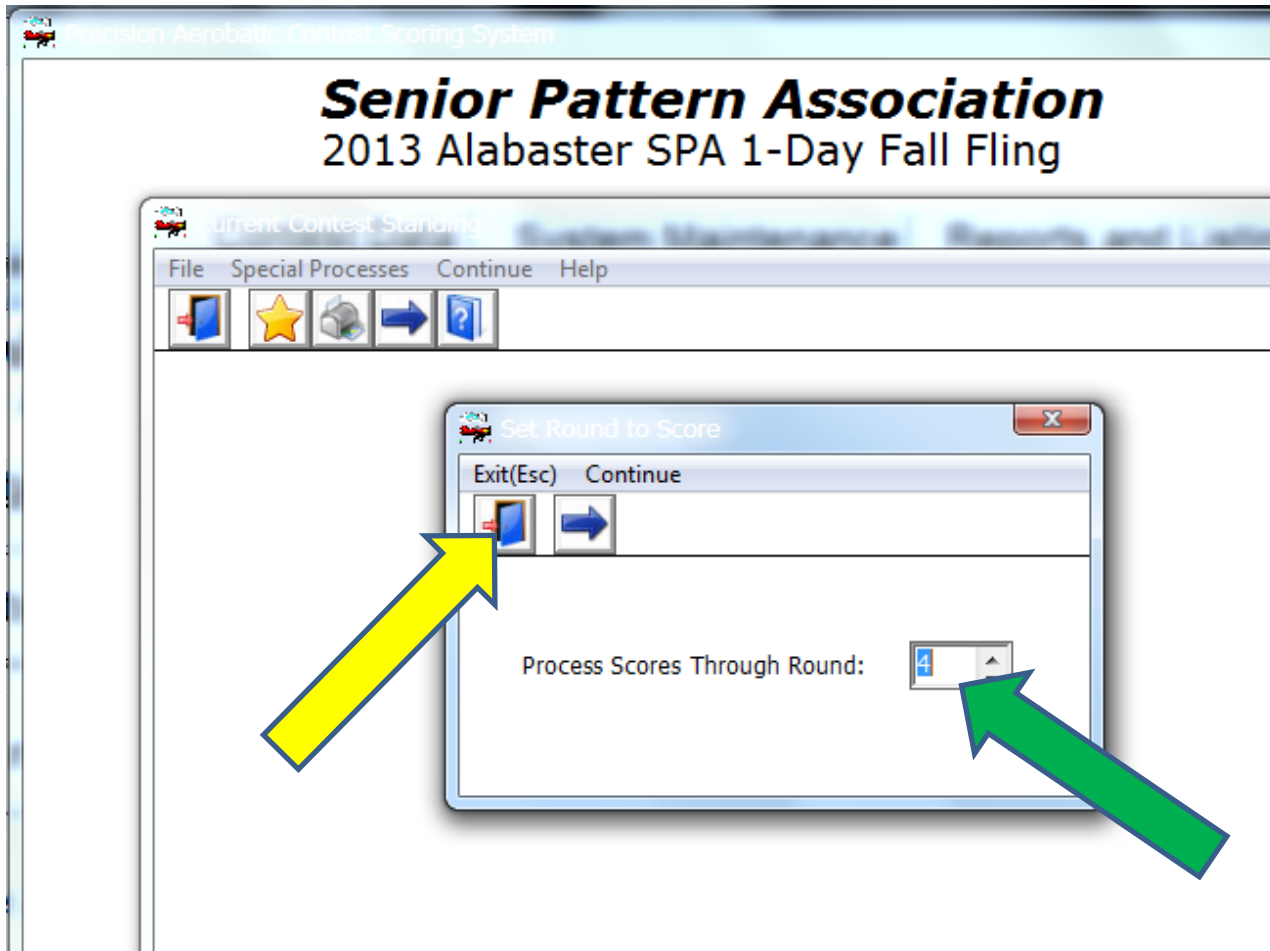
Precision Aerobatic Contest Scoring System

Senior Pattern Association
2013 Alabaster SPA 1-Day Fall Fling

Current Contest Standings

System Maintenance

Reports and Listings

File Special Processes Continue Help

Set Round to Score

Exit(Esc) Continue

Process Scores Through Round: 4